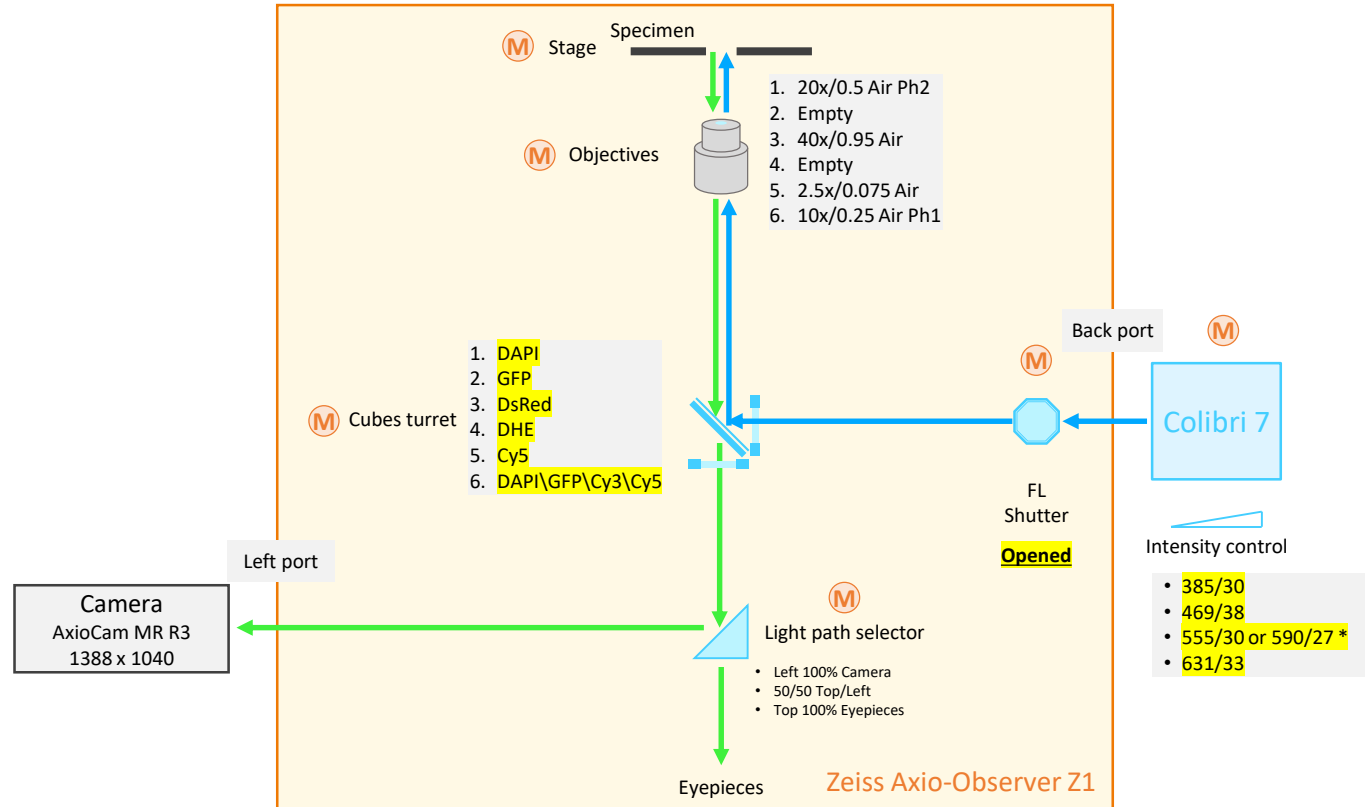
M Stage

Specimen

1. 20x/0.5 Air Ph2
2. Empty
3. 40x/0.95 Air
4. Empty
5. 2.5x/0.075 Air
6. 10x/0.25 Air Ph1

M Objectives

Back port

M

M

1. DAPI
2. GFP
3. DsRed
4. DHE
5. Cy5
6. DAPI\GFP\Cy3\Cy5

M Cubes turret

Colibri 7

FL
Shutter

Opened

Intensity control

• 385/30
• 469/38
• 555/30 or 590/27 *
• 631/33

Left port

Camera
AxioCam MR R3
1388 x 1040

M

Light path selector

• Left 100% Camera
• 50/50 Top/Left
• Top 100% Eyepieces

Eyepieces

Zeiss Axio-Observer Z1